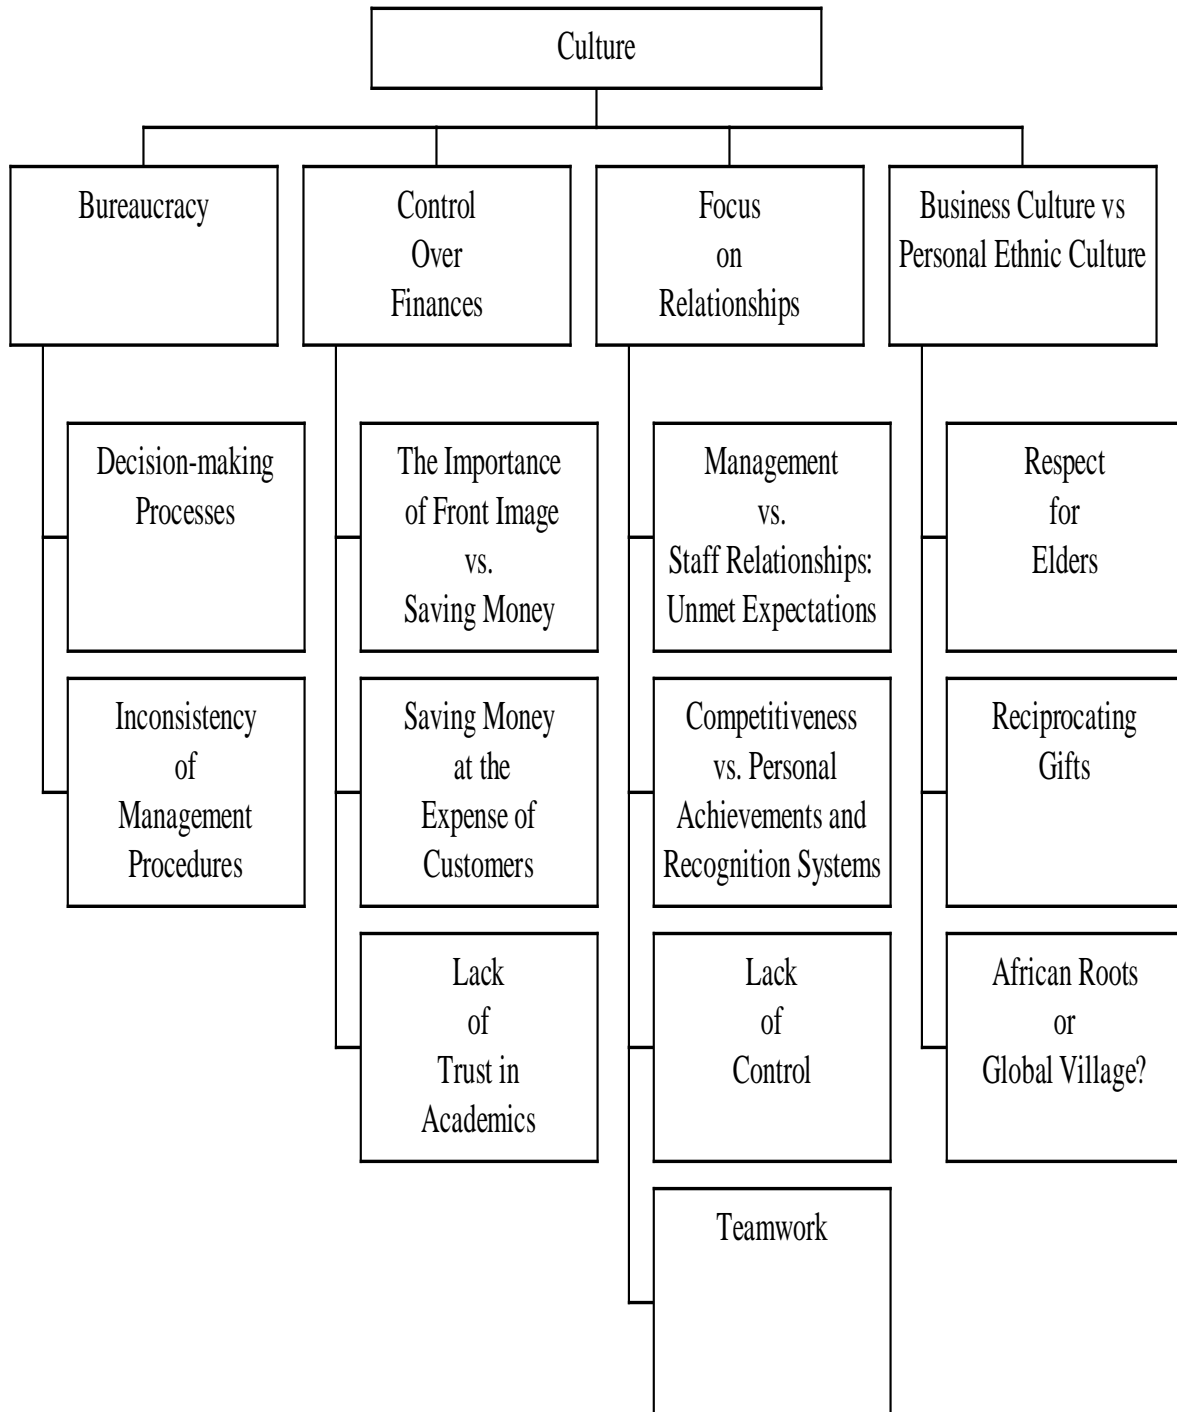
Culture

Bureaucracy

Decision-making Processes

Inconsistency of Management Procedures

Control Over Finances

The Importance of Front Image vs. Saving Money

Saving Money at the Expense of Customers

Lack of Trust in Academics

Focus on Relationships

Management vs. Staff Relationships: Unmet Expectations

Competitiveness vs. Personal Achievements and Recognition Systems

Lack of Control

Teamwork

Business Culture vs Personal Ethnic Culture

Respect for Elders

Reciprocating Gifts

African Roots or Global Village?